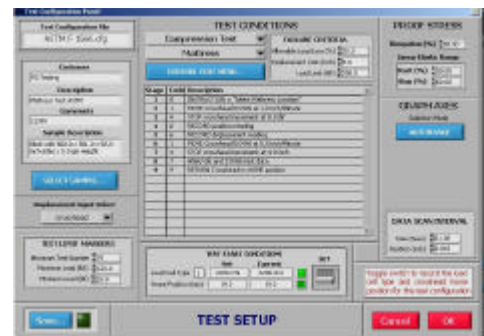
Test Configuration Panel

Test Configuration file
ASTM F- 1566.cfg

Customer
EG Testing
Description
Mattress Test ASTM
Operator
ECRW
Sample Description
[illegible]

SELECT SAMPLE...

Displacement input select
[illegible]

TEST LIMIT MARKERS
Minimum Test Number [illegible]
Maximum Load (lbf) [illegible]
Minimum Load (lbf) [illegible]

TEST CONDITIONS
Compression Test
Mattress

FAILURE CRITERIA
Allowable Load Loss (%) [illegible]
Displacement Loss (inch) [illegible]
Load Limit (lbf) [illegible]

DEFINE TEST MENU...

| Stage | Cycle | Description |
|---|---|---|
| 1 | 0 | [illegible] |
| 2 | 0 | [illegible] |
| 3 | 0 | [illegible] |
| 4 | 0 | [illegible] |
| 5 | 0 | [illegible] |
| 6 | 0 | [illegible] |
| 7 | 0 | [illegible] |
| 8 | 0 | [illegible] |
| 9 | 0 | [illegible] |

KEY CABLE CONDITIONS
Set Current
Load Cell Type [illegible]
Home Position (inch) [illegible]
SET

PROOF STRESS
Elongation (%) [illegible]
Stress Limits Range
Start (%) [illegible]
Stop (%) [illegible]

DEVIATION ZONE
Deviation Mode
AUTORANGE

DATA SCAN INTERVAL
Take (Secs) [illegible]
Readings (secs) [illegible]

Toggle switch to record the load cell type and crosshead home position for the test configuration

Save...

TEST SETUP

Cancel
OK